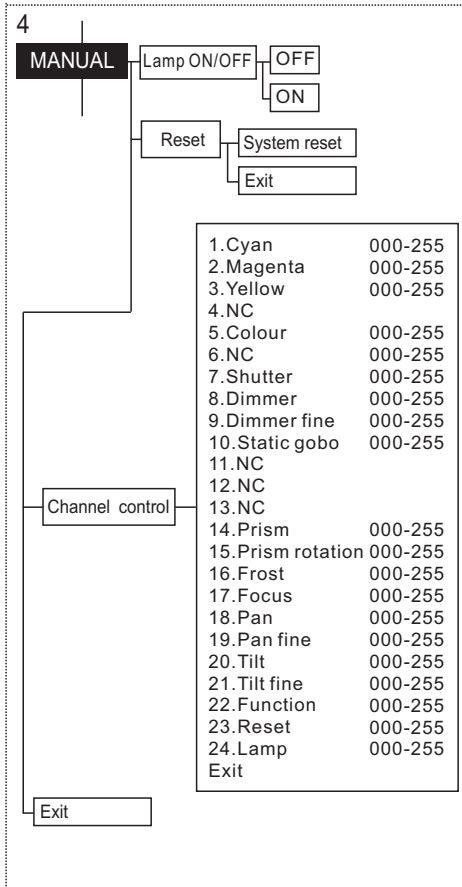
4

MANUAL

Lamp ON/OFF

OFF

ON

Reset

System reset

Exit

Channel control

| | |
|---|---|
| 1.Cyan | 000-255 |
| 2.Magenta | 000-255 |
| 3.Yellow | 000-255 |
| 4.NC | |
| 5.Colour | 000-255 |
| 6.NC | 000-255 |
| 7.Shutter | 000-255 |
| 8.Dimmer | 000-255 |
| 9.Dimmer fine | 000-255 |
| 10.Static gobo | 000-255 |
| 11.NC | |
| 12.NC | |
| 13.NC | |
| 14.Prism | 000-255 |
| 15.Prism rotation | 000-255 |
| 16.Frost | 000-255 |
| 17.Focus | 000-255 |
| 18.Pan | 000-255 |
| 19.Pan fine | 000-255 |
| 20.Tilt | 000-255 |
| 21.Tilt fine | 000-255 |
| 22.Function | 000-255 |
| 23.Reset | 000-255 |
| 24.Lamp | 000-255 |
| Exit | |

Exit